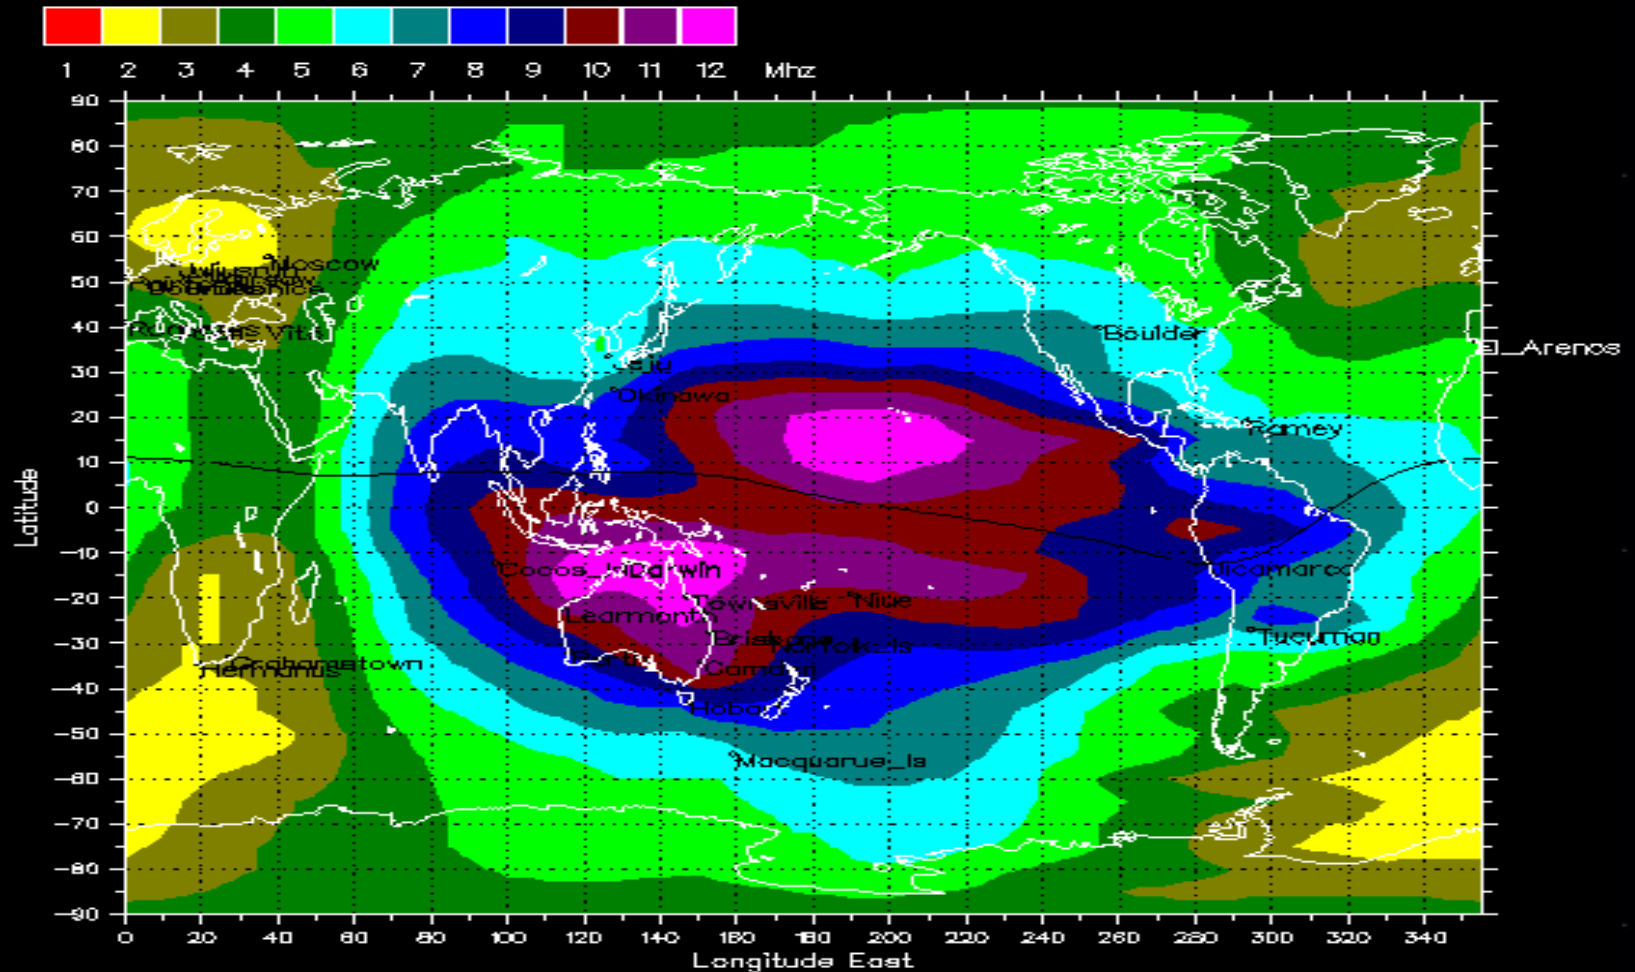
1 2 3 4 5 6 7 8 9 10 11 12 Mhz

90
80
70
60
50
40
30
20
10
0
-10
-20
-30
-40
-50
-60
-70
-80
-90

Latitude

Moscow
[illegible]
Boulder
El_Arenos
Jeju
Okinawa
Ramey
Cocos_Is
Darwin
Jicamarca
Townsville
Niue
Learmonth
Brisbane
Norfolk_Is
Tucuman
Perth
Camden
Grahamstown
Hermanus
Hobart
Macquarie_Is

0 20 40 60 80 100 120 140 160 180 200 220 240 260 280 300 320 340
Longitude East